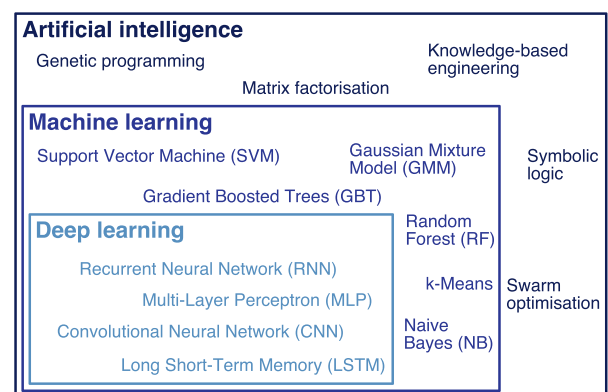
Artificial intelligence

Genetic programming

Knowledge-based engineering

Matrix factorisation

Machine learning

Support Vector Machine (SVM)

Gaussian Mixture Model (GMM)

Symbolic logic

Gradient Boosted Trees (GBT)

Deep learning

Random Forest (RF)

Recurrent Neural Network (RNN)

Multi-Layer Perceptron (MLP)

k-Means

Swarm optimisation

Convolutional Neural Network (CNN)

Naive Bayes (NB)

Long Short-Term Memory (LSTM)